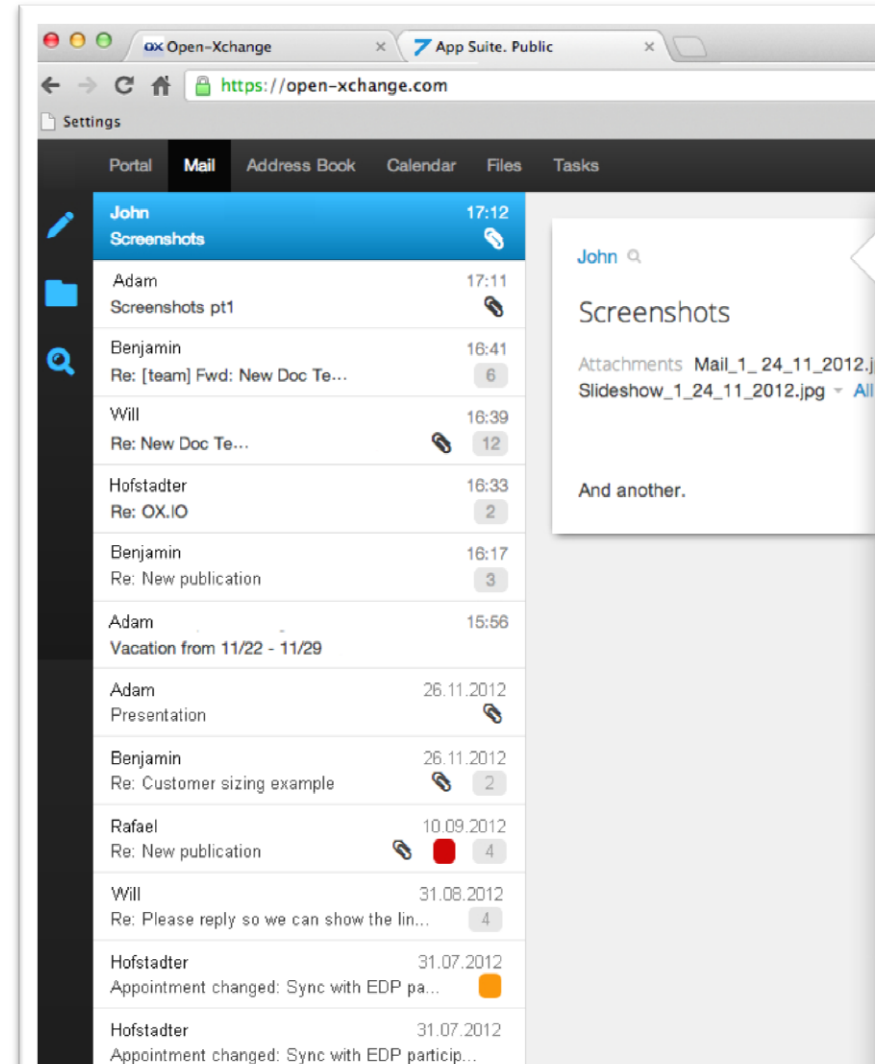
ox Open-Xchange ×
App Suite. Public ×

https://open-xchange.com

Settings

Portal Mail Address Book Calendar Files Tasks

John 17:12
Screenshots

Adam 17:11
Screenshots pt1

Benjamin 16:41
Re: [team] Fwd: New Doc Te... 6

Will 16:39
Re: New Doc Te... 12

Hofstadter 16:33
Re: OX.IO 2

Benjamin 16:17
Re: New publication 3

Adam 15:56
Vacation from 11/22 - 11/29

Adam 26.11.2012
Presentation

Benjamin 26.11.2012
Re: Customer sizing example 2

Rafael 10.09.2012
Re: New publication 4

Will 31.08.2012
Re: Please reply so we can show the lin... 4

Hofstadter 31.07.2012
Appointment changed: Sync with EDP pa...

Hofstadter 31.07.2012
Appointment changed: Sync with EDP particip...

John

Screenshots

Attachments Mail_1_ 24_11_2012.j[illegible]
Slideshow_1_24_11_2012.jpg All

And another.